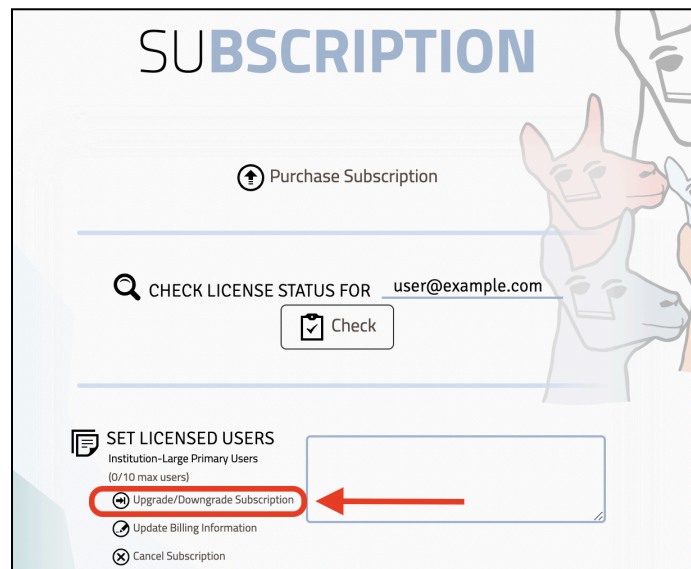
SUBSCRIPTION

Purchase Subscription

CHECK LICENSE STATUS FOR user@example.com

Check

SET LICENSED USERS
Institution-Large Primary Users
(0/10 max users)

Upgrade/Downgrade Subscription

Update Billing Information

Cancel Subscription